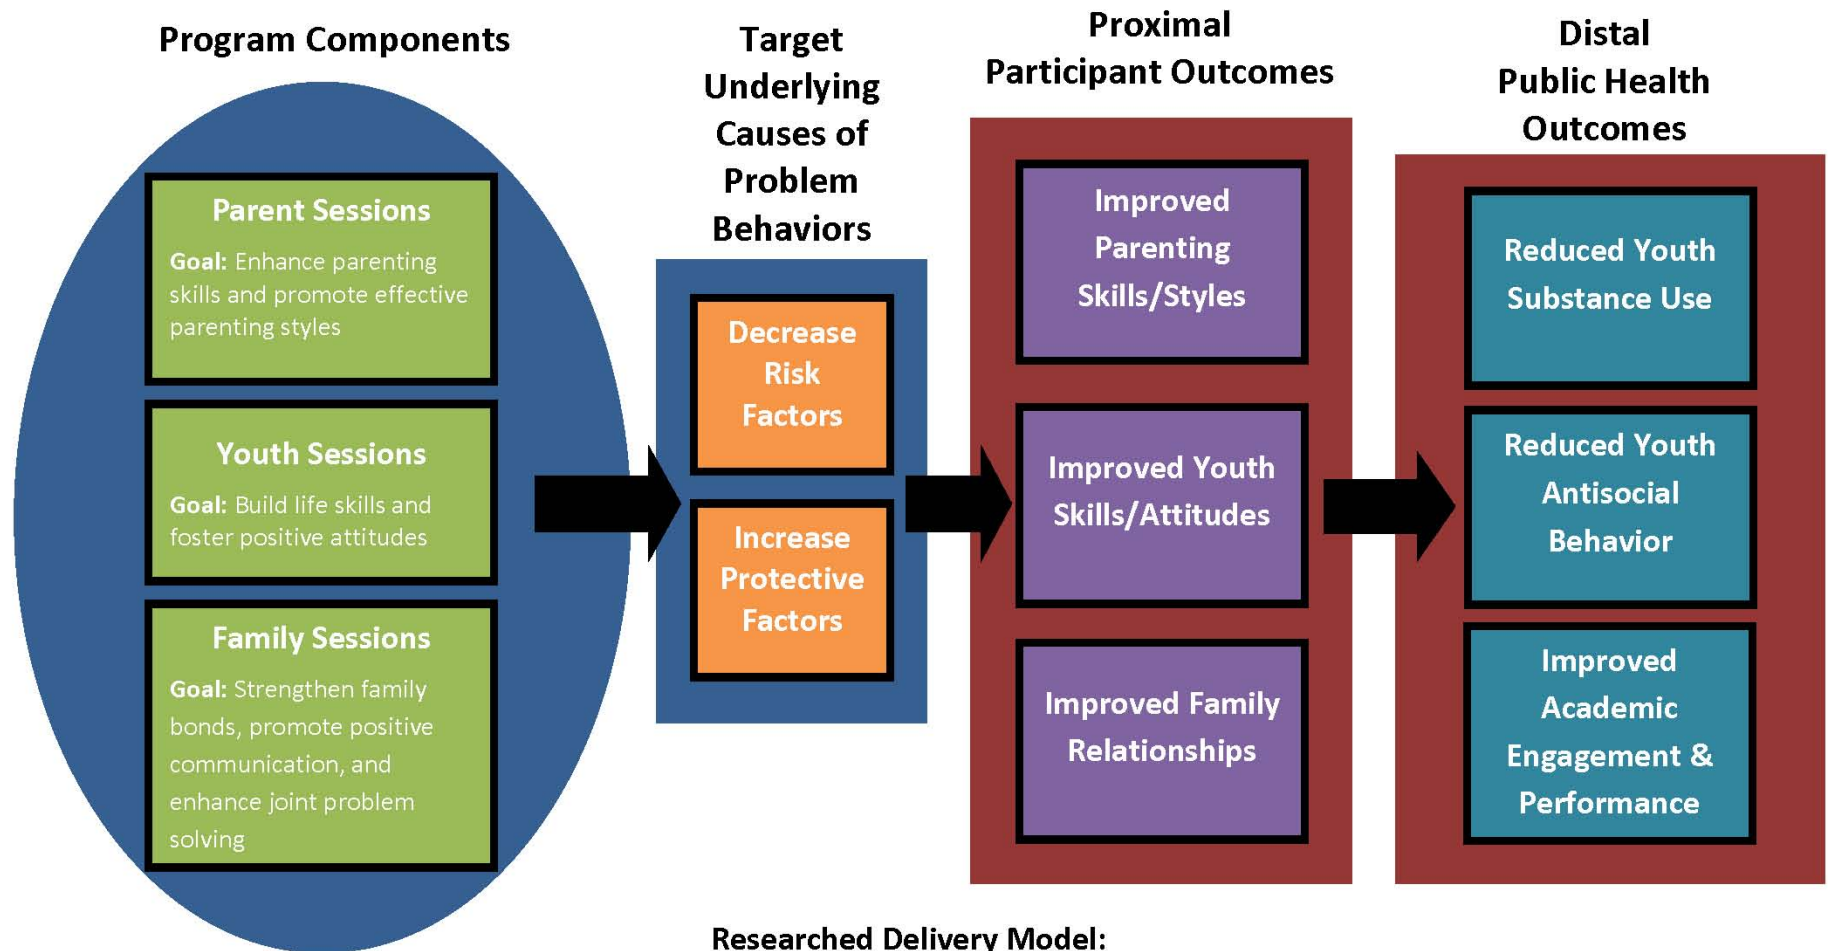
Program Components

Parent Sessions

Goal: Enhance parenting skills and promote effective parenting styles

Youth Sessions

Goal: Build life skills and foster positive attitudes

Family Sessions

Goal: Strengthen family bonds, promote positive communication, and enhance joint problem solving

Target Underlying Causes of Problem Behaviors

Decrease Risk Factors

Increase Protective Factors

Proximal Participant Outcomes

Improved Parenting Skills/Styles

Improved Youth Skills/Attitudes

Improved Family Relationships

Distal Public Health Outcomes

Reduced Youth Substance Use

Reduced Youth Antisocial Behavior

Improved Academic Engagement & Performance

Researched Delivery Model: